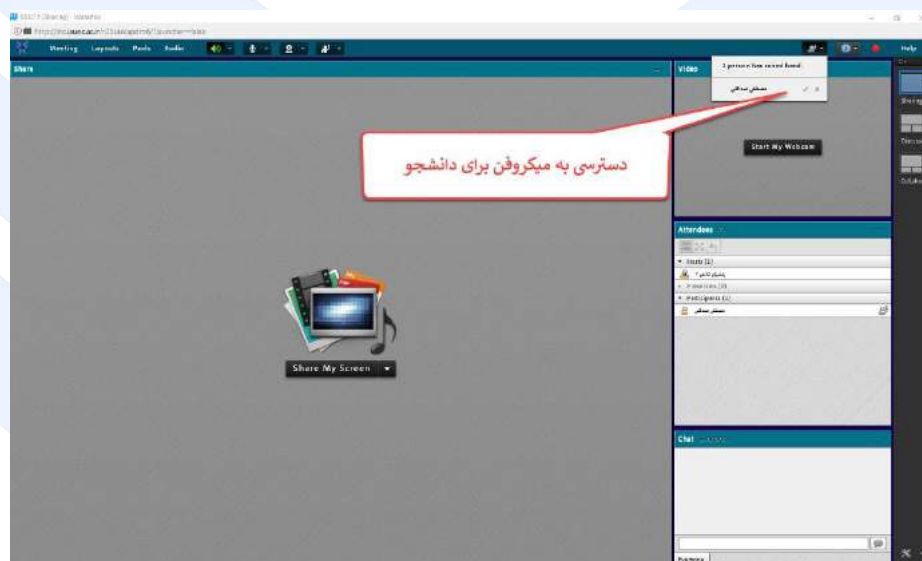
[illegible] - Adobe Flash

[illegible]

Meeting Layouts Pods Audio

Help

Share

Video

1 person has raised hand

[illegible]

دسترسی به میکروفن برای دانشجو

Start My Webcam

Attendees

Hosts (1)

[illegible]

Presenters (0)

Participants (1)

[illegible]

Share My Screen

Chat

Everyone